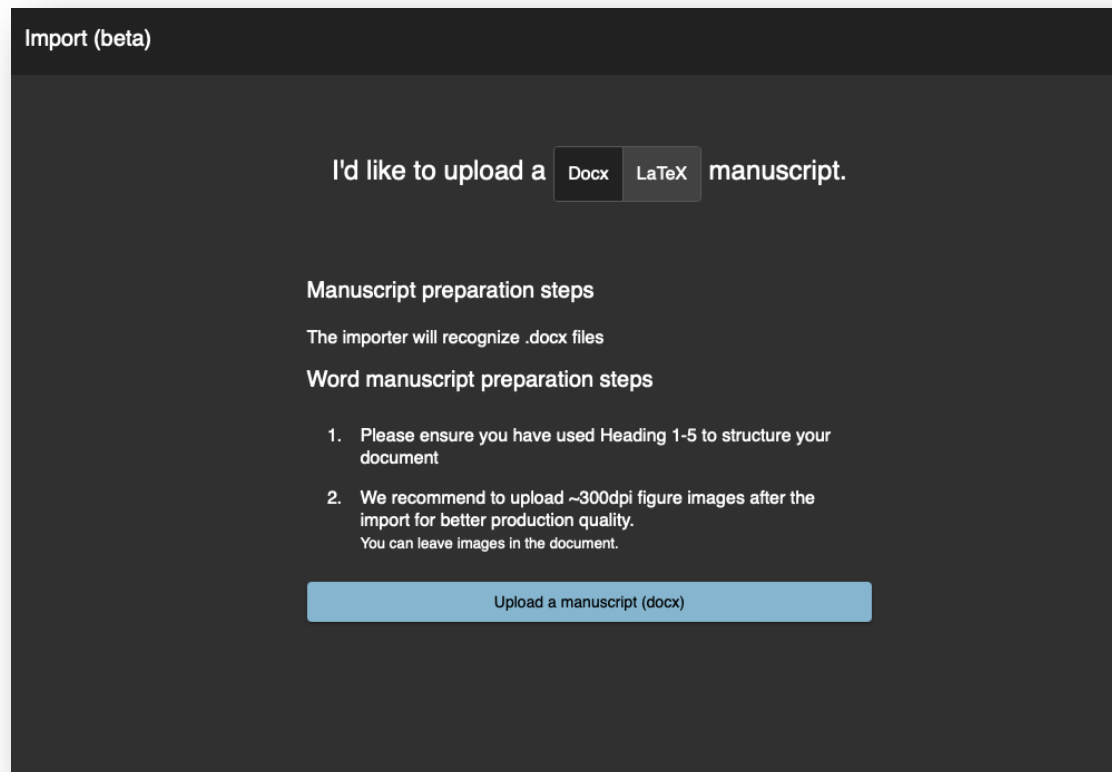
Import (beta)

I'd like to upload a Docx LaTeX manuscript.

Manuscript preparation steps

The importer will recognize .docx files

Word manuscript preparation steps

1. Please ensure you have used Heading 1-5 to structure your document

2. We recommend to upload ~300dpi figure images after the import for better production quality.
You can leave images in the document.

Upload a manuscript (docx)